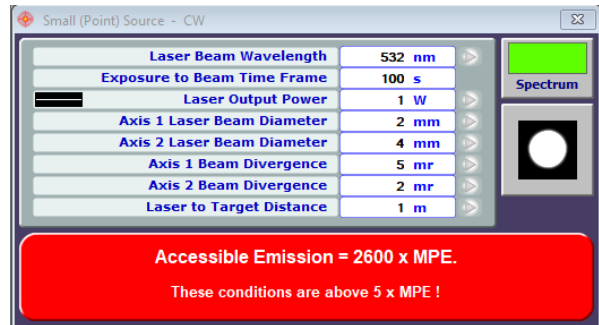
Small (Point) Source - CW

| | | |
|---|---|---|
| Laser Beam Wavelength | 532 | nm |
| Exposure to Beam Time Frame | 100 | s |
| Laser Output Power | 1 | W |
| Axis 1 Laser Beam Diameter | 2 | mm |
| Axis 2 Laser Beam Diameter | 4 | mm |
| Axis 1 Beam Divergence | 5 | mr |
| Axis 2 Beam Divergence | 2 | mr |
| Laser to Target Distance | 1 | m |

Spectrum

Accessible Emission = 2600 x MPE.

These conditions are above 5 x MPE !